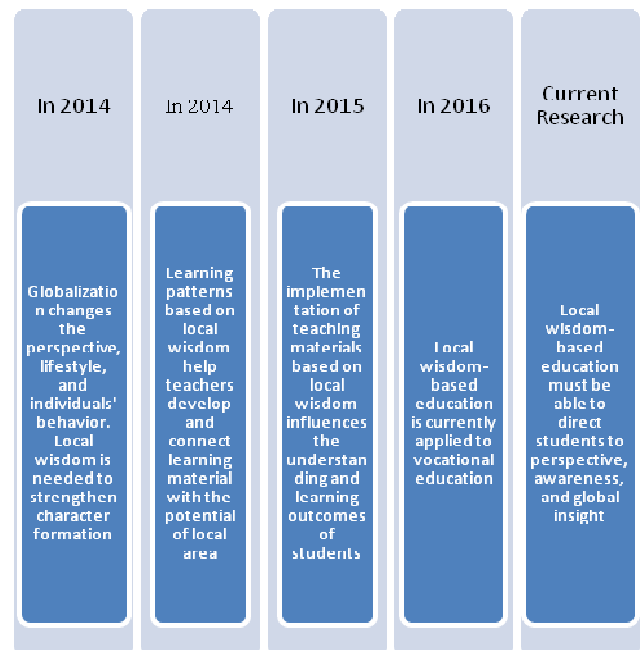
In 2014

Globalizatio n changes the perspective, lifestyle, and individuals' behavior. Local wisdom is needed to strengthen character formation

In 2014

Learning patterns based on local wisdom help teachers develop and connect learning material with the potential of local area

In 2015

The implementation of teaching materials based on local wisdom influences the understanding and learning outcomes of students

In 2016

Local wisdom-based education is currently applied to vocational education

Current Research

Local wisdom-based education must be able to direct students to perspective, awareness, and global insight